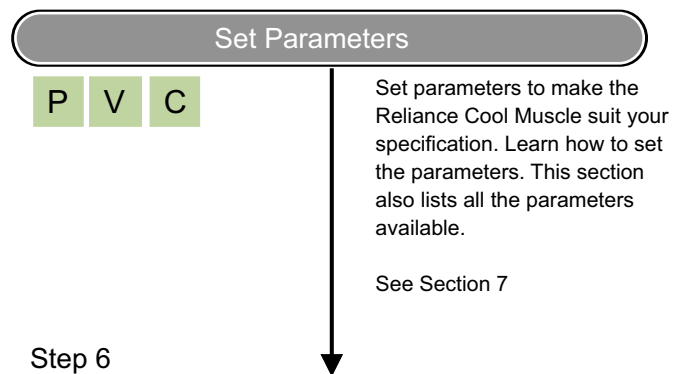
Set Parameters

P V C

Set parameters to make the Reliance Cool Muscle suit your specification. Learn how to set the parameters. This section also lists all the parameters available.

See Section 7

Step 6